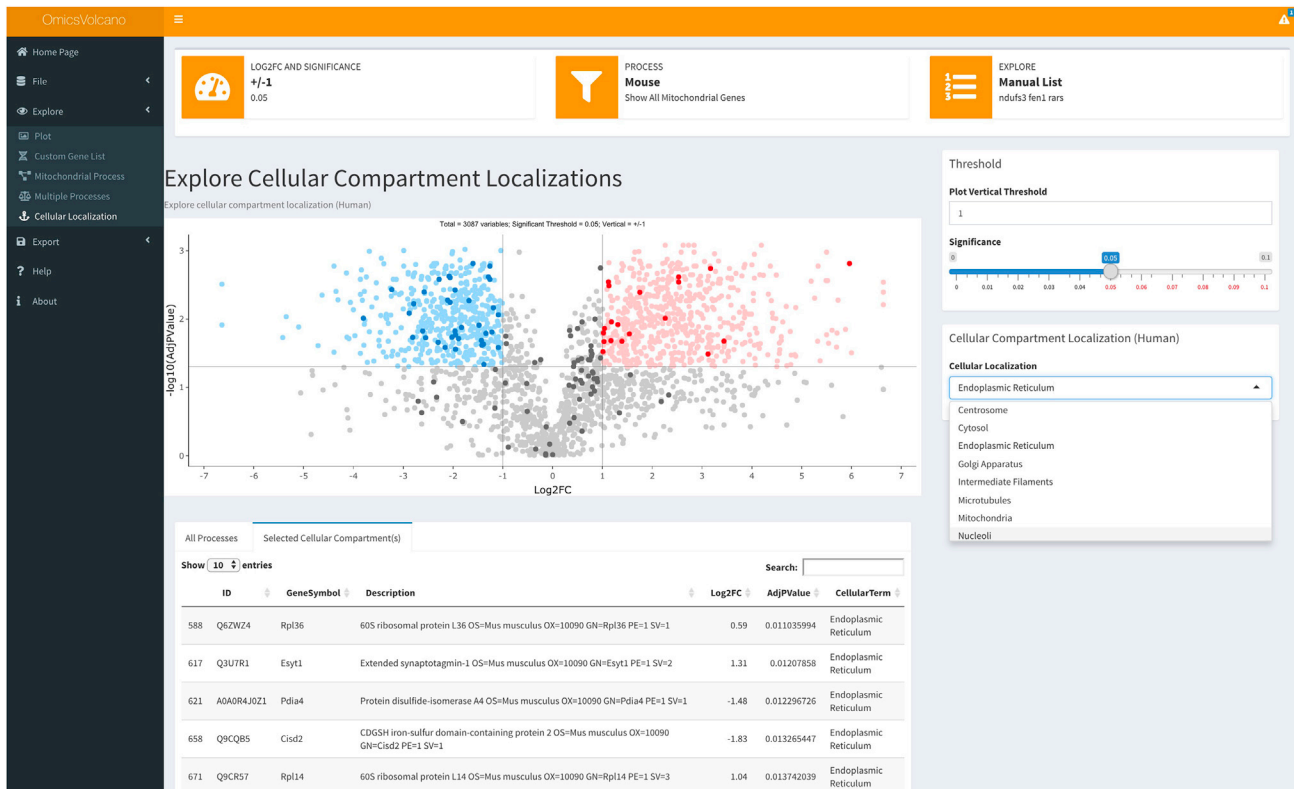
OmicsVolcano

Home Page
File
Explore
Plot
Custom Gene List
Mitochondrial Process
Multiple Processes
Cellular Localization
Export
Help
About

LOG2FC AND SIGNIFICANCE
+/-1
0.05

PROCESS
Mouse
Show All Mitochondrial Genes

EXPLORE
Manual List
ndufs3 fen1 rars

Explore Cellular Compartment Localizations
Explore cellular compartment localization (Human)

Total = 3087 variables; Significant Threshold = 0.05; Vertical = +/-1

-log10(AdjPValue)
3
2
1
0
-7 -6 -5 -4 -3 -2 -1 0 1 2 3 4 5 6 7
Log2FC

Threshold
Plot Vertical Threshold
1
Significance
0 0.05 0.1
0 0.01 0.02 0.03 0.04 0.05 0.06 0.07 0.08 0.09 0.1

Cellular Compartment Localization (Human)
Cellular Localization
Endoplasmic Reticulum
Centrosome
Cytosol
Endoplasmic Reticulum
Golgi Apparatus
Intermediate Filaments
Microtubules
Mitochondria
Nucleoli

All Processes | Selected Cellular Compartment(s)

Show 10 entries
Search:

| | ID | GeneSymbol | Description | Log2FC | AdjPValue | CellularTerm |
|---|---|---|---|---|---|---|
| 588 | Q6ZWZ4 | Rpl36 | 60S ribosomal protein L36 OS=Mus musculus OX=10090 GN=Rpl36 PE=1 SV=1 | 0.59 | 0.011035994 | Endoplasmic Reticulum |
| 617 | Q3U7R1 | Esyt1 | Extended synaptotagmin-1 OS=Mus musculus OX=10090 GN=Esyt1 PE=1 SV=2 | 1.31 | 0.01207858 | Endoplasmic Reticulum |
| 621 | A0A0R4J0Z1 | Pdia4 | Protein disulfide-isomerase A4 OS=Mus musculus OX=10090 GN=Pdia4 PE=1 SV=1 | -1.48 | 0.012296726 | Endoplasmic Reticulum |
| 658 | Q9CQB5 | Cisd2 | CDGSH iron-sulfur domain-containing protein 2 OS=Mus musculus OX=10090 GN=Cisd2 PE=1 SV=1 | -1.83 | 0.013265447 | Endoplasmic Reticulum |
| 671 | Q9CR57 | Rpl14 | 60S ribosomal protein L14 OS=Mus musculus OX=10090 GN=Rpl14 PE=1 SV=3 | 1.04 | 0.013742039 | Endoplasmic Reticulum |